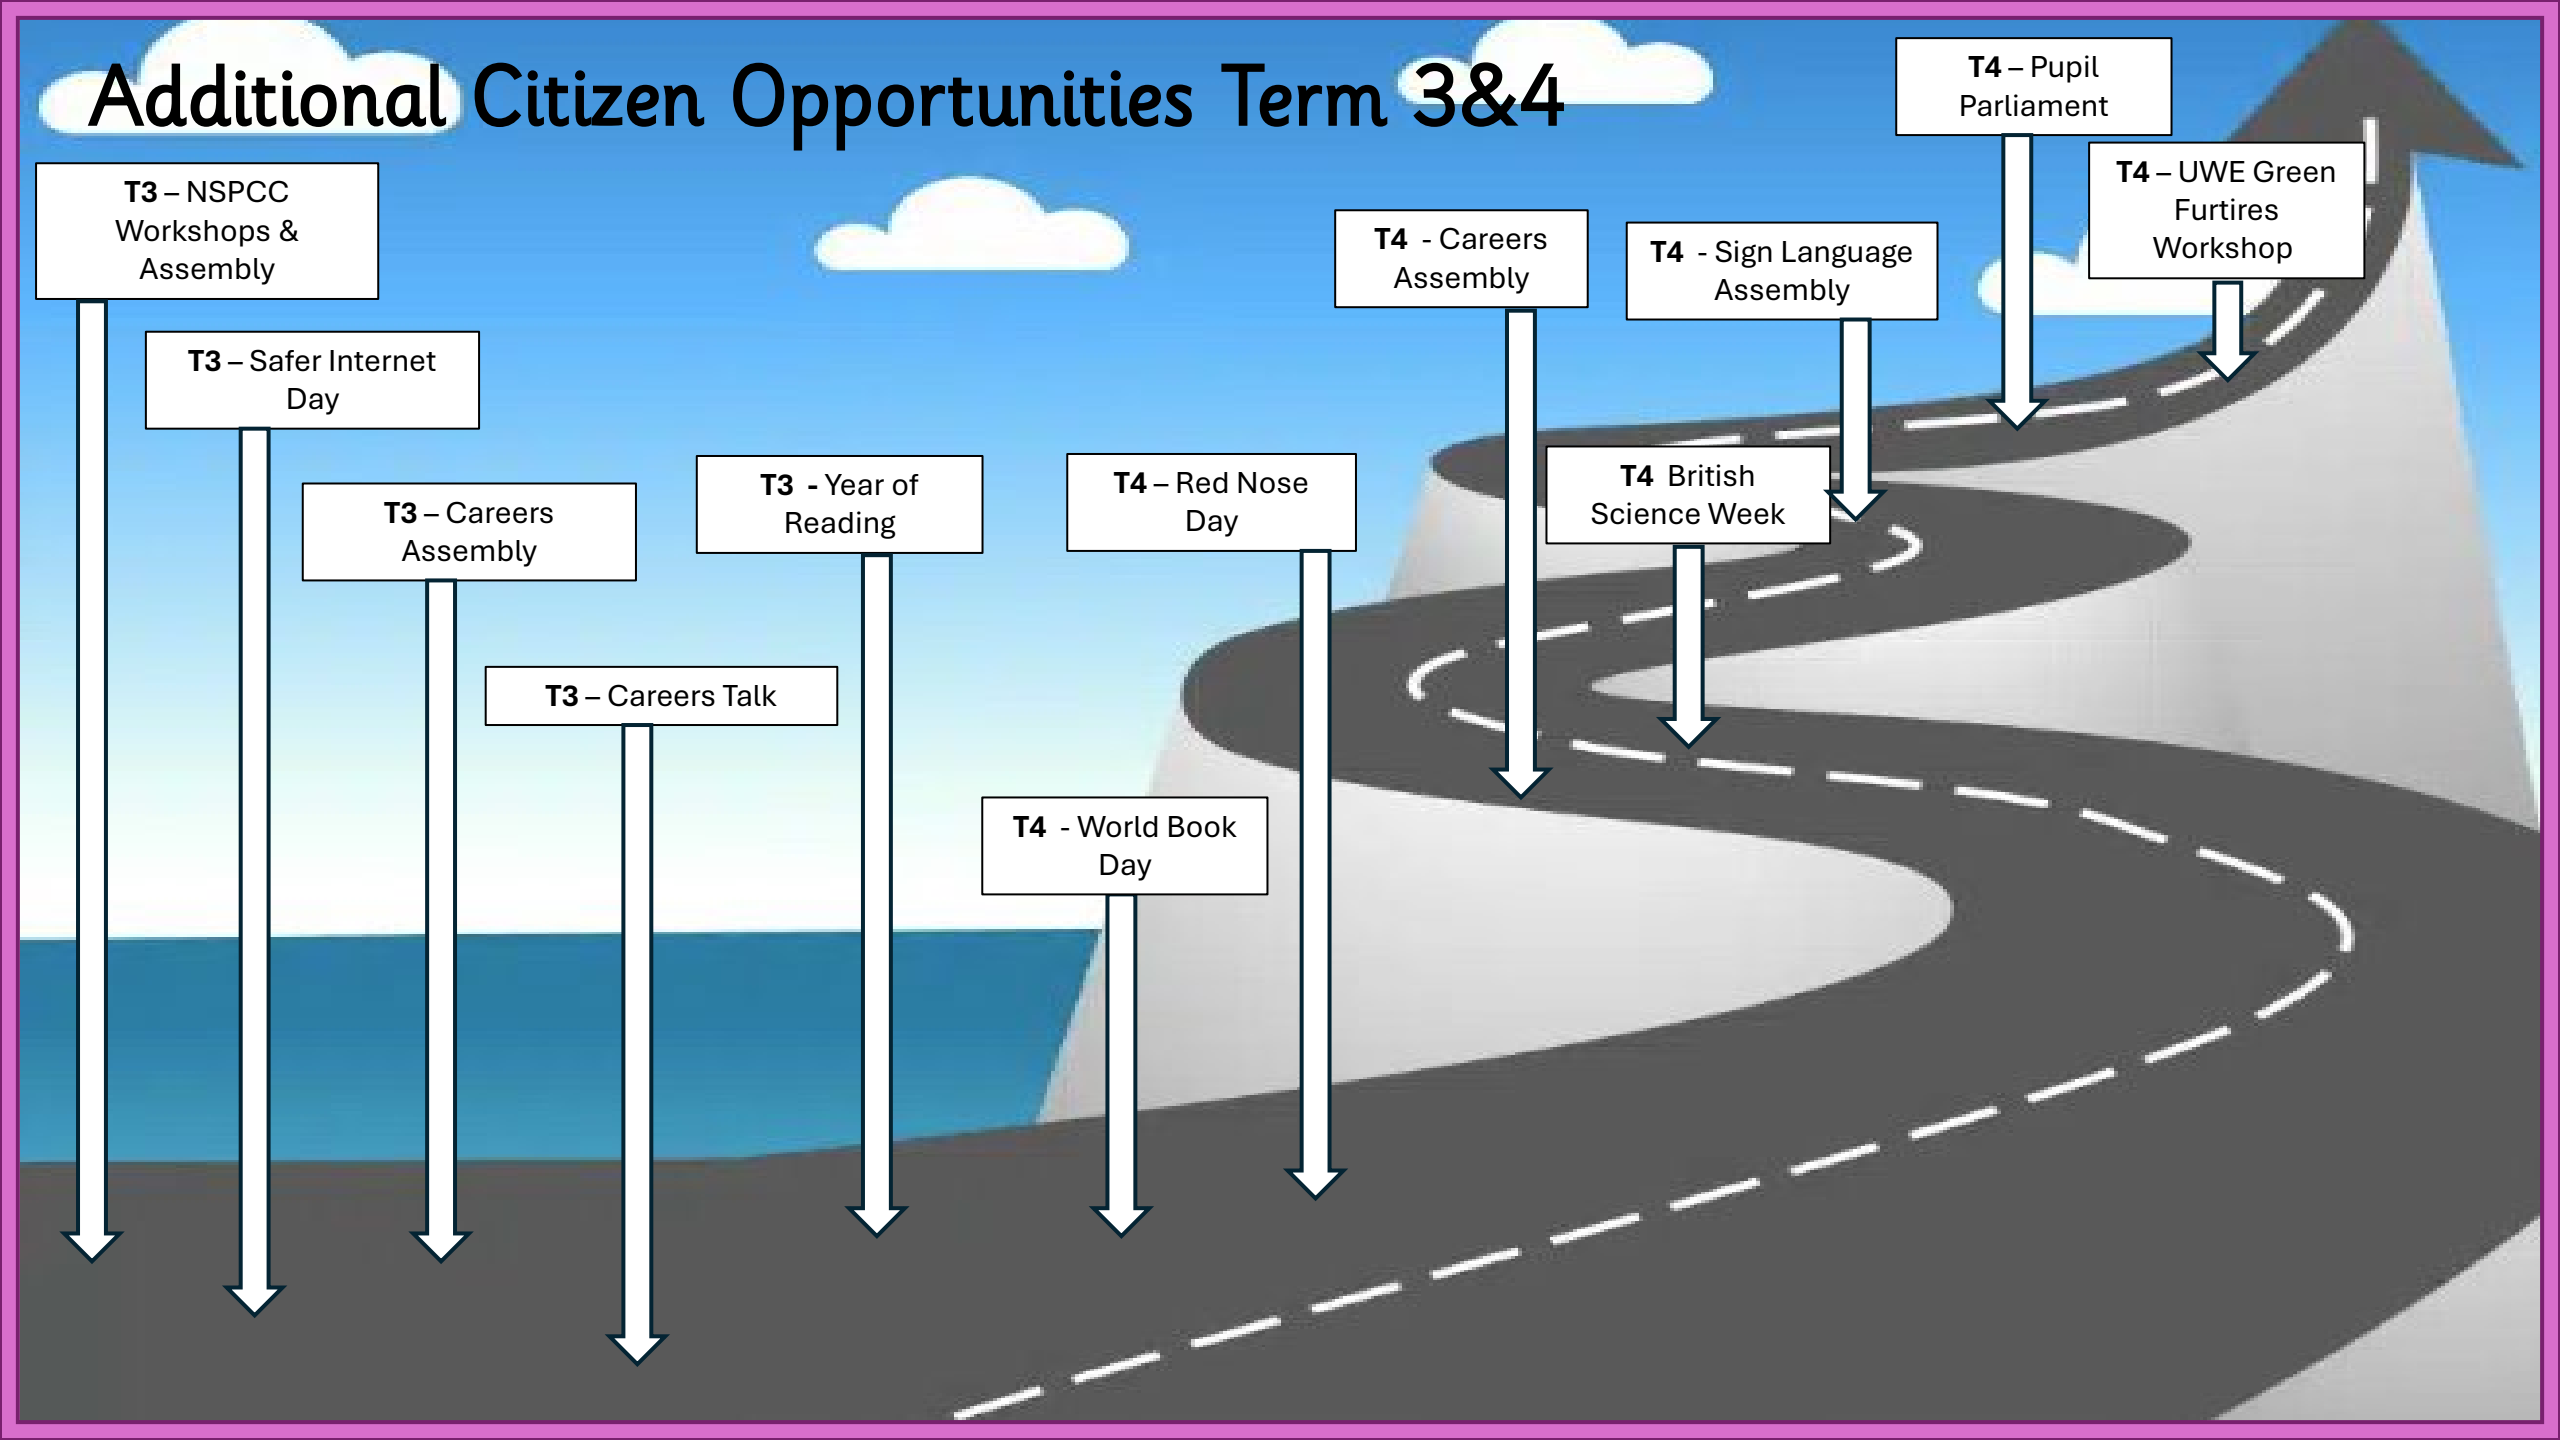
Additional Citizen Opportunities Term 3&4

T3 – NSPCC Workshops & Assembly

T3 – Safer Internet Day

T3 – Careers Assembly

T3 – Careers Talk

T3 - Year of Reading

T4 – Red Nose Day

T4 - World Book Day

T4 - Careers Assembly

T4 British Science Week

T4 - Sign Language Assembly

T4 – Pupil Parliament

T4 – UWE Green Furtires Workshop